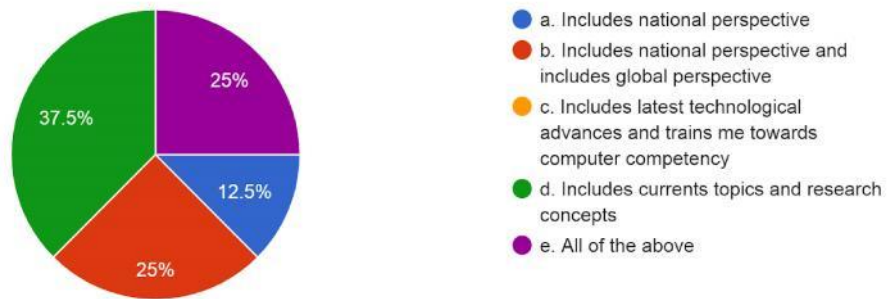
25%
37.5%
12.5%
25%

a. Includes national perspective
b. Includes national perspective and includes global perspective
c. Includes latest technological advances and trains me towards computer competency
d. Includes currents topics and research concepts
e. All of the above